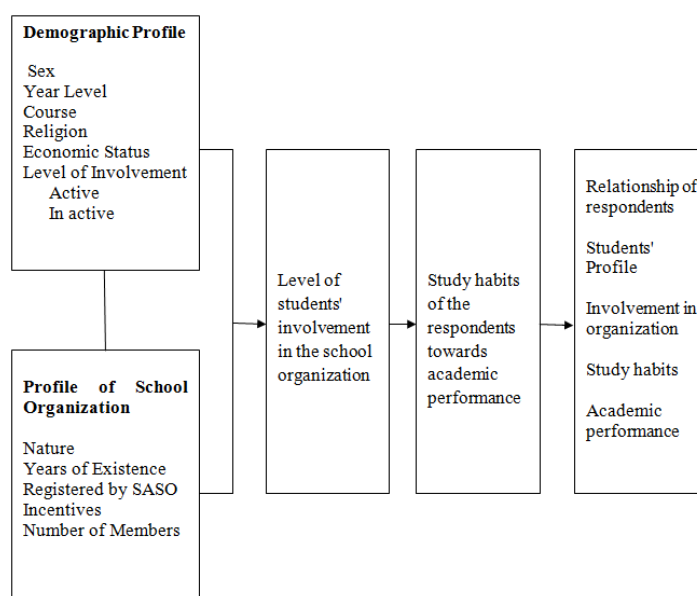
Demographic Profile

Sex
Year Level
Course
Religion
Economic Status
Level of Involvement
Active
In active

Profile of School Organization

Nature
Years of Existence
Registered by SASO
Incentives
Number of Members

Level of students' involvement in the school organization

Study habits of the respondents towards academic performance

Relationship of respondents

Students' Profile

Involvement in organization

Study habits

Academic performance